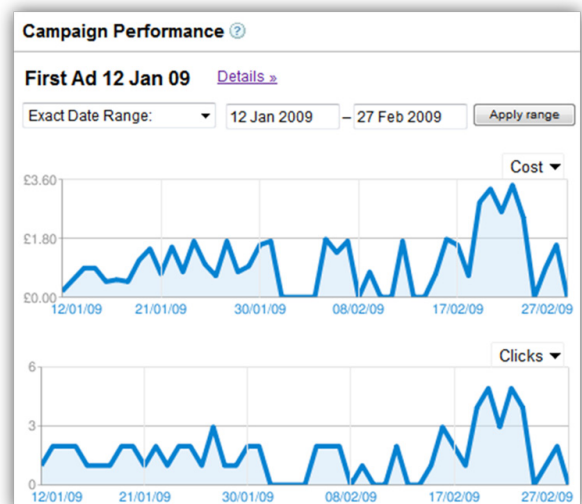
Campaign Performance ?

First Ad 12 Jan 09 Details »

Exact Date Range: 12 Jan 2009 – 27 Feb 2009 Apply range

Cost

£3.60
£1.80
£0.00

12/01/09 21/01/09 30/01/09 08/02/09 17/02/09 27/02/09

Clicks

6
3
0

12/01/09 21/01/09 30/01/09 08/02/09 17/02/09 27/02/09